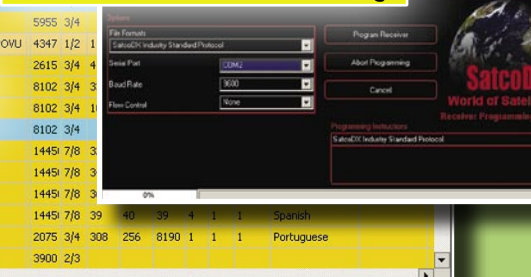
| | 5955 | 3/4 | | | | | | | |
|---|---|---|---|---|---|---|---|---|---|
| OVU | 4347 | 1/2 | 1 | | | | | | |
| | 2615 | 3/4 | 4 | | | | | | |
| | 8102 | 3/4 | 3 | | | | | | |
| | 8102 | 3/4 | 1 | | | | | | |
| | 8102 | 3/4 | | | | | | | |
| | 1445 | 7/8 | 3 | | | | | | |
| | 1445 | 7/8 | 3 | | | | | | |
| | 1445 | 7/8 | 3 | | | | | | |
| | 1445 | 7/8 | 39 | 40 | 39 | 4 | 1 | 1 | Spanish |
| | 2075 | 3/4 | 308 | 256 | 8190 | 1 | 1 | 1 | Portuguese |
| | 3900 | 2/3 | | | | | | | |

Options

File Formats
SatcoDX Industry Standard Protocol

Serial Port
COM2

Baud Rate
9600

Flow Control
None

Program Receiver

Abort Programming

Cancel

Programming Instructions
SatcoDX Industry Standard Protocol

0%

SatcoD
World of Satel
Receiver Programmi